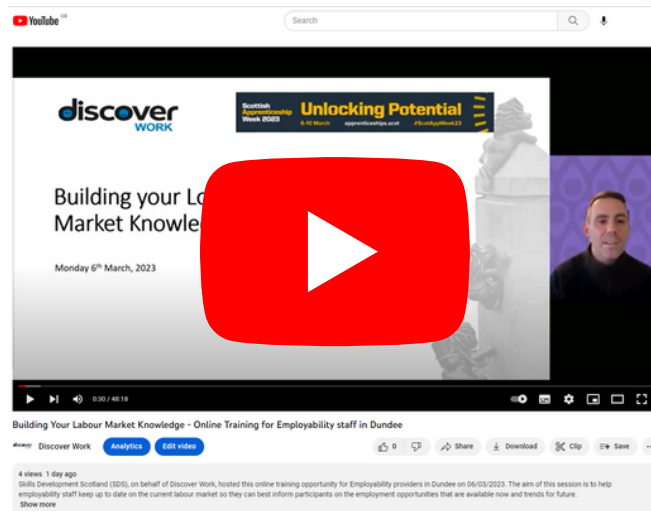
YouTube GB

Search

discover WORK

Scottish Apprenticeship Week 2023 6-10 March Unlocking Potential apprenticeships.scot #ScotAppWeek23

Building your Lo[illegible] Market Knowle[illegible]

Monday 6th March, 2023

0:30 / 48:18

Building Your Labour Market Knowledge - Online Training for Employability staff in Dundee

Discover Work

Analytics Edit video

0 Share Download Clip Save

4 views 1 day ago
Skills Development Scotland (SDS), on behalf of Discover Work, hosted this online training opportunity for Employability providers in Dundee on 06/03/2023. The aim of this session is to help employability staff keep up to date on the current labour market so they can best inform participants on the employment opportunities that are available now and trends for future.
Show more